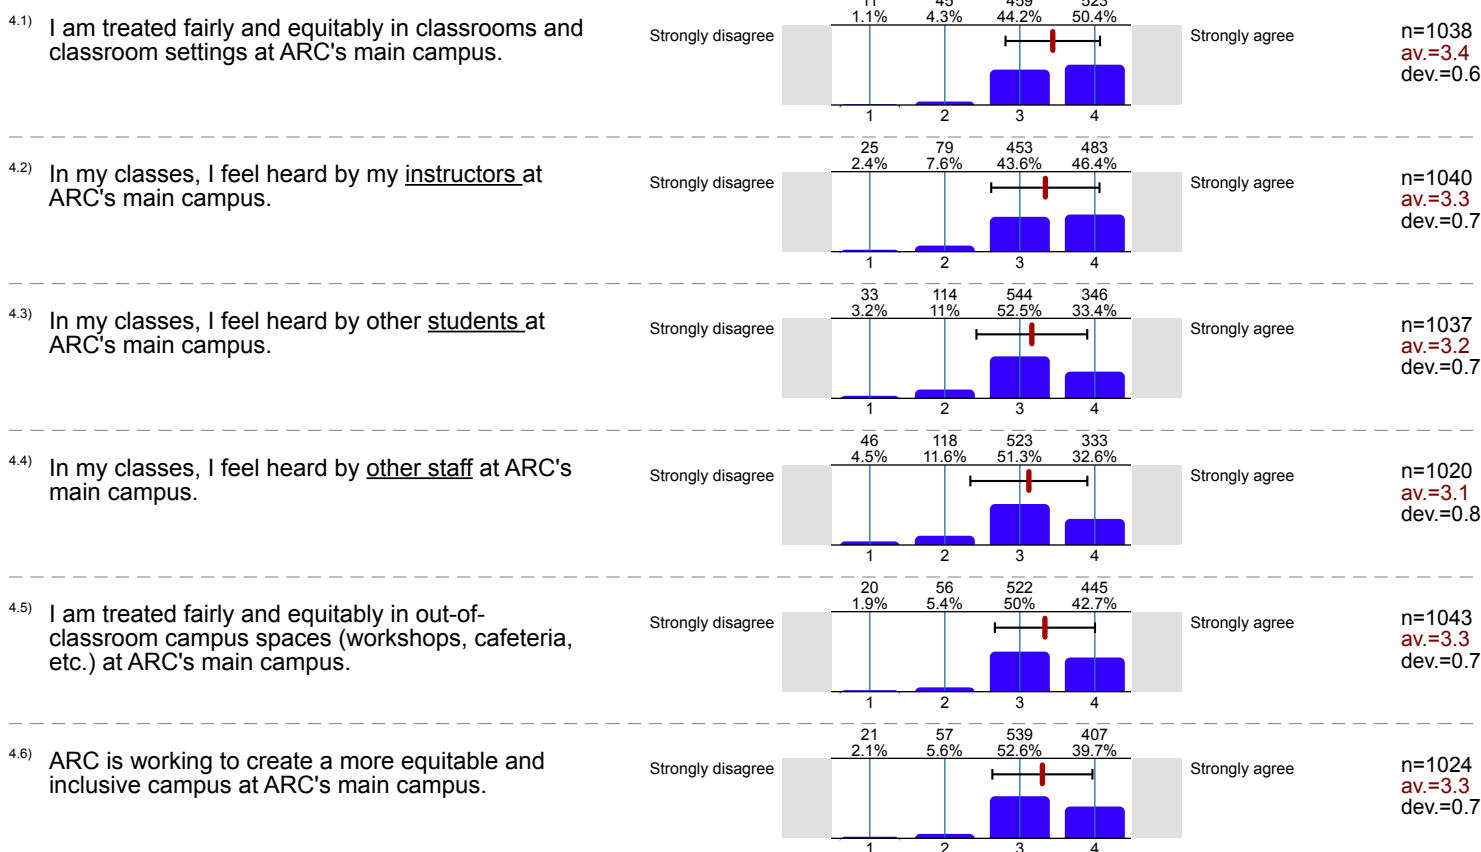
4.1) I am treated fairly and equitably in classrooms and classroom settings at ARC's main campus.

Strongly disagree

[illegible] 1.1% | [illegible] 4.3% | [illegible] 44.2% | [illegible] 50.4%

1 2 3 4

Strongly agree

n=1038
av.=3.4
dev.=0.6

4.2) In my classes, I feel heard by my instructors at ARC's main campus.

Strongly disagree

25 2.4% | 79 7.6% | 453 43.6% | 483 46.4%

1 2 3 4

Strongly agree

n=1040
av.=3.3
dev.=0.7

4.3) In my classes, I feel heard by other students at ARC's main campus.

Strongly disagree

33 3.2% | 114 11% | 544 52.5% | 346 33.4%

1 2 3 4

Strongly agree

n=1037
av.=3.2
dev.=0.7

4.4) In my classes, I feel heard by other staff at ARC's main campus.

Strongly disagree

46 4.5% | 118 11.6% | 523 51.3% | 333 32.6%

1 2 3 4

Strongly agree

n=1020
av.=3.1
dev.=0.8

4.5) I am treated fairly and equitably in out-of-classroom campus spaces (workshops, cafeteria, etc.) at ARC's main campus.

Strongly disagree

20 1.9% | 56 5.4% | 522 50% | 445 42.7%

1 2 3 4

Strongly agree

n=1043
av.=3.3
dev.=0.7

4.6) ARC is working to create a more equitable and inclusive campus at ARC's main campus.

Strongly disagree

21 2.1% | 57 5.6% | 539 52.6% | 407 39.7%

1 2 3 4

Strongly agree

n=1024
av.=3.3
dev.=0.7